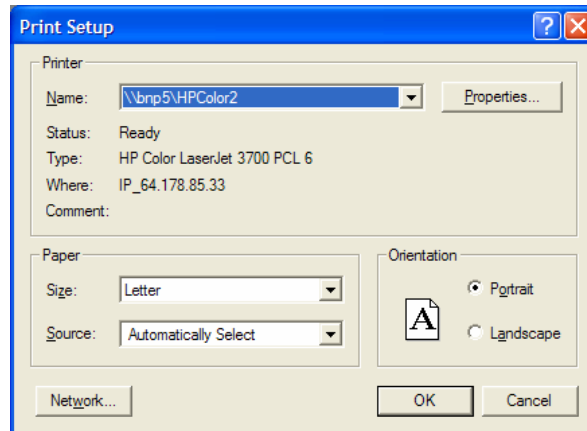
Print Setup

?

Printer

Name: \\bnp5\HPColor2

Properties...

Status: Ready

Type: HP Color LaserJet 3700 PCL 6

Where: IP_64.178.85.33

Comment:

Paper

Size: Letter

Source: Automatically Select

Orientation

A

Portrait

Landscape

Network...

OK

Cancel